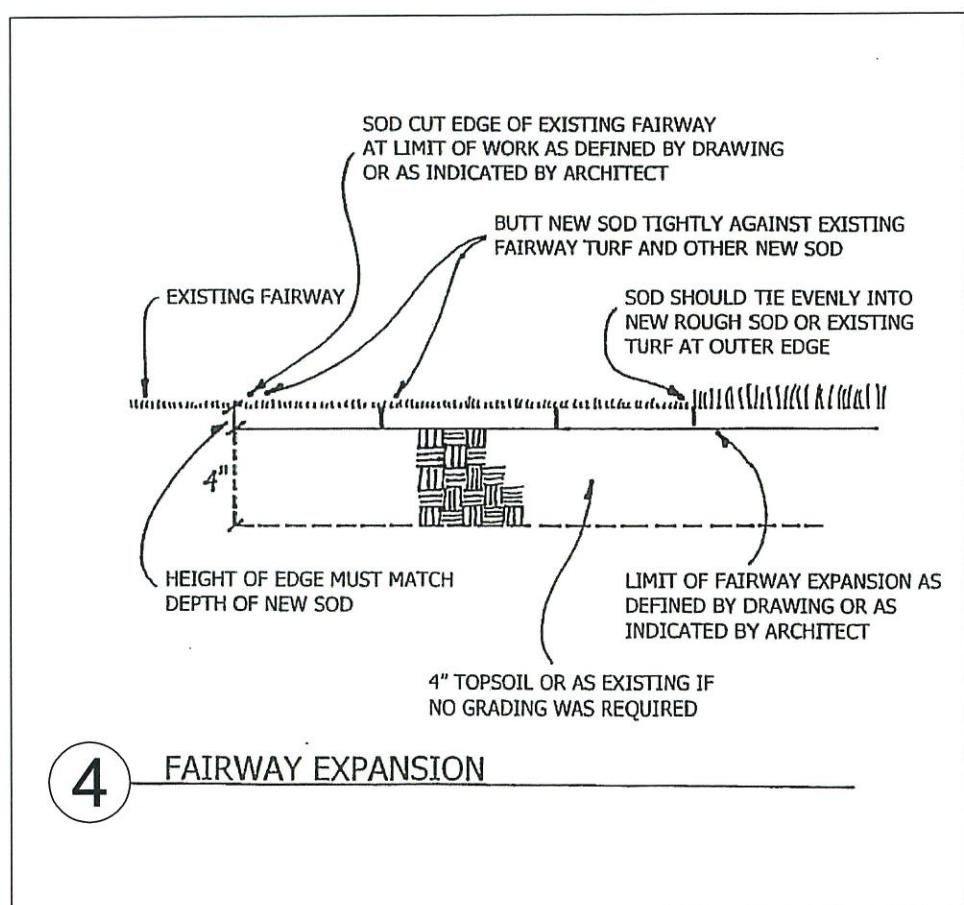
SOD CUT EDGE OF EXISTING FAIRWAY AT LIMIT OF WORK AS DEFINED BY DRAWING OR AS INDICATED BY ARCHITECT

BUTT NEW SOD TIGHTLY AGAINST EXISTING FAIRWAY TURF AND OTHER NEW SOD

EXISTING FAIRWAY

SOD SHOULD TIE EVENLY INTO NEW ROUGH SOD OR EXISTING TURF AT OUTER EDGE

4"

HEIGHT OF EDGE MUST MATCH DEPTH OF NEW SOD

LIMIT OF FAIRWAY EXPANSION AS DEFINED BY DRAWING OR AS INDICATED BY ARCHITECT

4" TOPSOIL OR AS EXISTING IF NO GRADING WAS REQUIRED

4

FAIRWAY EXPANSION